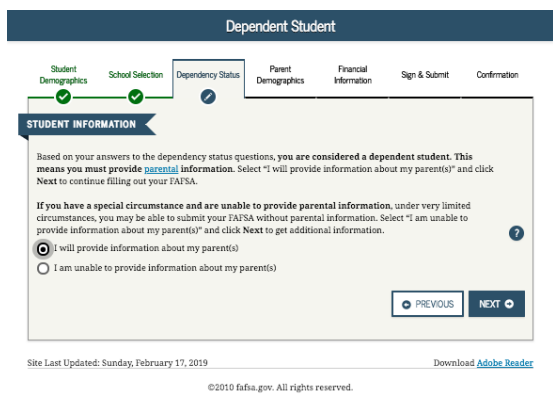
Dependent Student

Student Demographics

School Selection

Dependency Status

Parent Demographics

Financial Information

Sign & Submit

Confirmation

STUDENT INFORMATION

Based on your answers to the dependency status questions, **you are considered a dependent student. This means you must provide parental information.** Select "I will provide information about my parent(s)" and click **Next** to continue filling out your FAFSA.

**If you have a special circumstance and are unable to provide parental information**, under very limited circumstances, you may be able to submit your FAFSA without parental information. Select "I am unable to provide information about my parent(s)" and click **Next** to get additional information.

I will provide information about my parent(s)

I am unable to provide information about my parent(s)

PREVIOUS

NEXT

Site Last Updated: Sunday, February 17, 2019

Download Adobe Reader

©2010 fafsa.gov. All rights reserved.